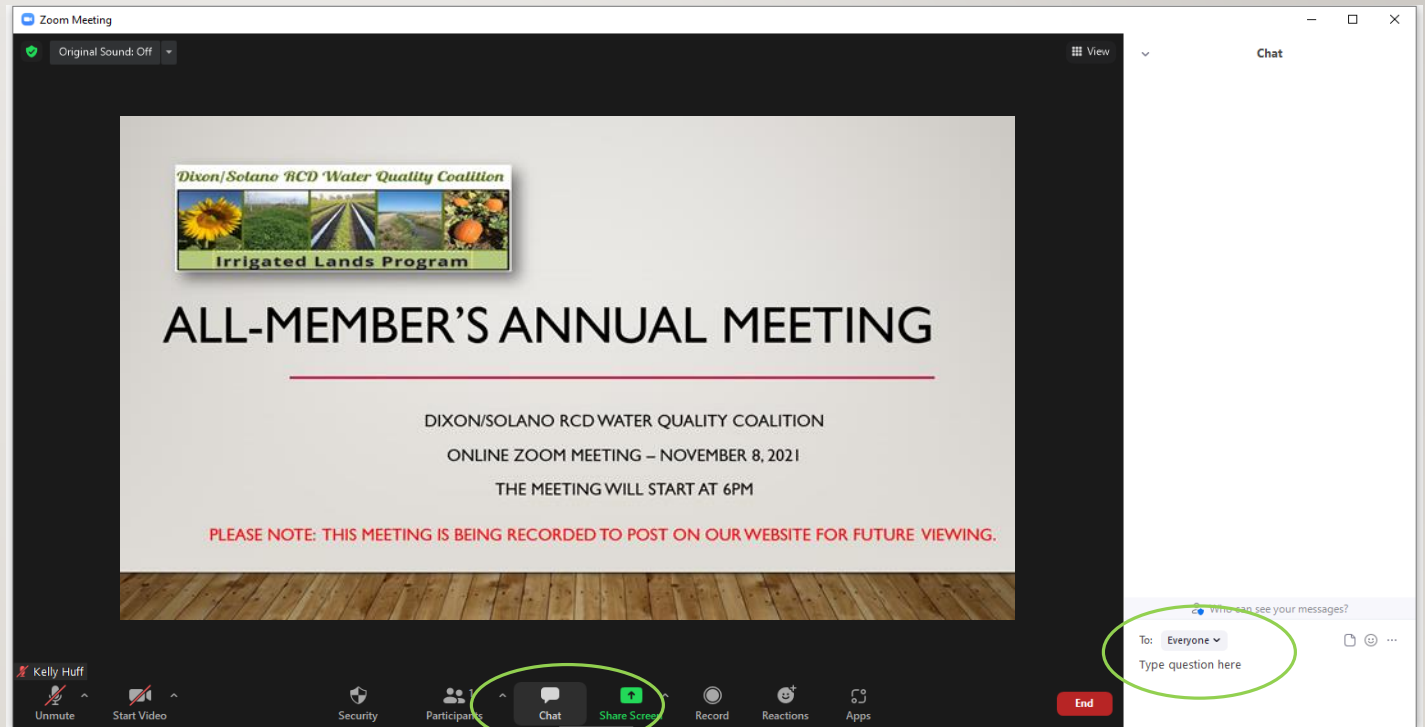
Zoom Meeting

Original Sound: Off

View

Chat

Dixon/Solano RCD Water Quality Coalition

Irrigated Lands Program

ALL-MEMBER'S ANNUAL MEETING

DIXON/SOLANO RCD WATER QUALITY COALITION

ONLINE ZOOM MEETING – NOVEMBER 8, 2021

THE MEETING WILL START AT 6PM

PLEASE NOTE: THIS MEETING IS BEING RECORDED TO POST ON OUR WEBSITE FOR FUTURE VIEWING.

Who can see your messages?

To: Everyone

Type question here

Kelly Huff

Unmute

Start Video

Security

Participants 1

Chat

Share Screen

Record

Reactions

Apps

End